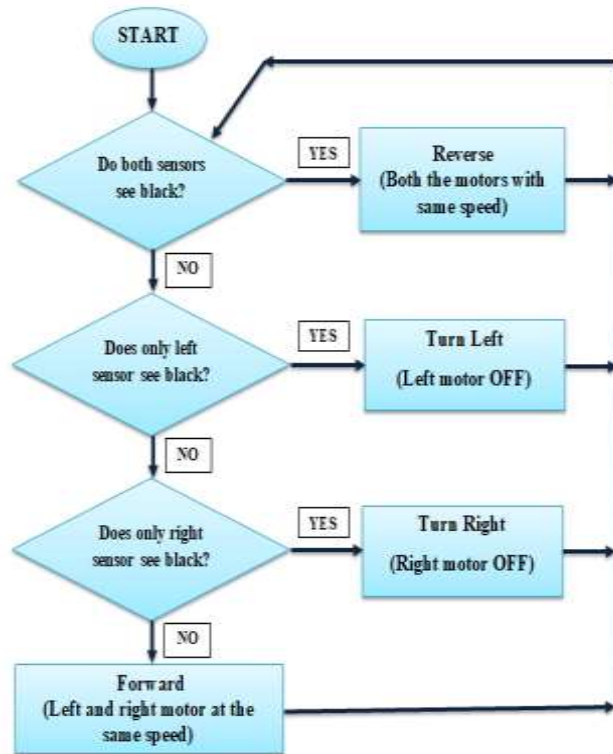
START

Do both sensors see black?

YES

Reverse
(Both the motors with same speed)

NO

Does only left sensor see black?

YES

Turn Left
(Left motor OFF)

NO

Does only right sensor see black?

YES

Turn Right
(Right motor OFF)

NO

Forward
(Left and right motor at the same speed)